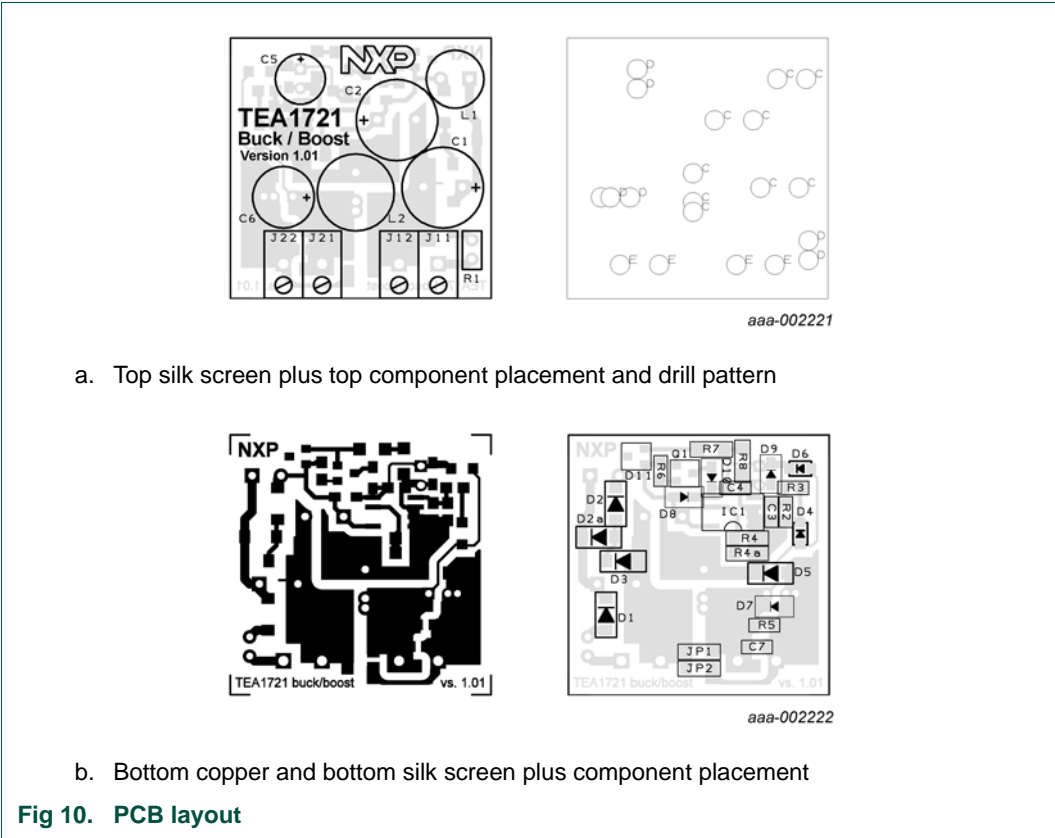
C5
NXP
C2
L1
TEA1721
Buck / Boost
Version 1.01
C1
C6
L2
J22 J21 J12 J11
R1

aaa-002221

a. Top silk screen plus top component placement and drill pattern

NXP
TEA1721 buck/boost
vs. 1.01

NXP
Q1 R7 R8 D9 D6
R6 D11 D10 C4 R3
D2 D8 IC1 C3 R2 D4
D2a R4
R4a
D3 D5
D7
D1 R5
JP1 C7
JP2
TEA1721 buck/boost vs. 1.01

aaa-002222

b. Bottom copper and bottom silk screen plus component placement

Fig 10. PCB layout